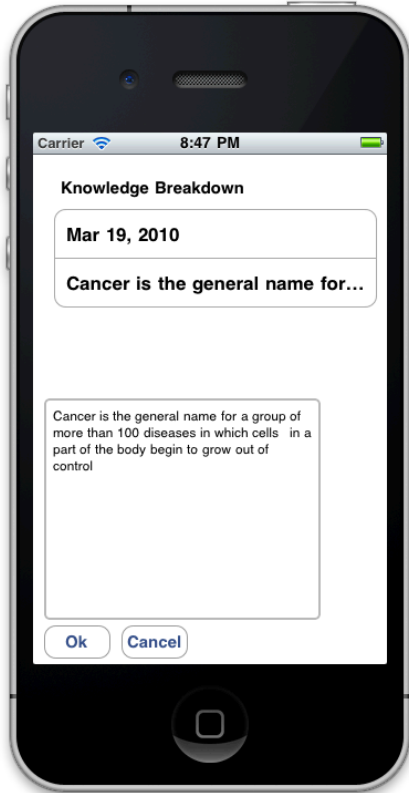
Carrier 8:47 PM

Knowledge Breakdown

Mar 19, 2010

Cancer is the general name for...

Cancer is the general name for a group of more than 100 diseases in which cells in a part of the body begin to grow out of control

Ok

Cancel